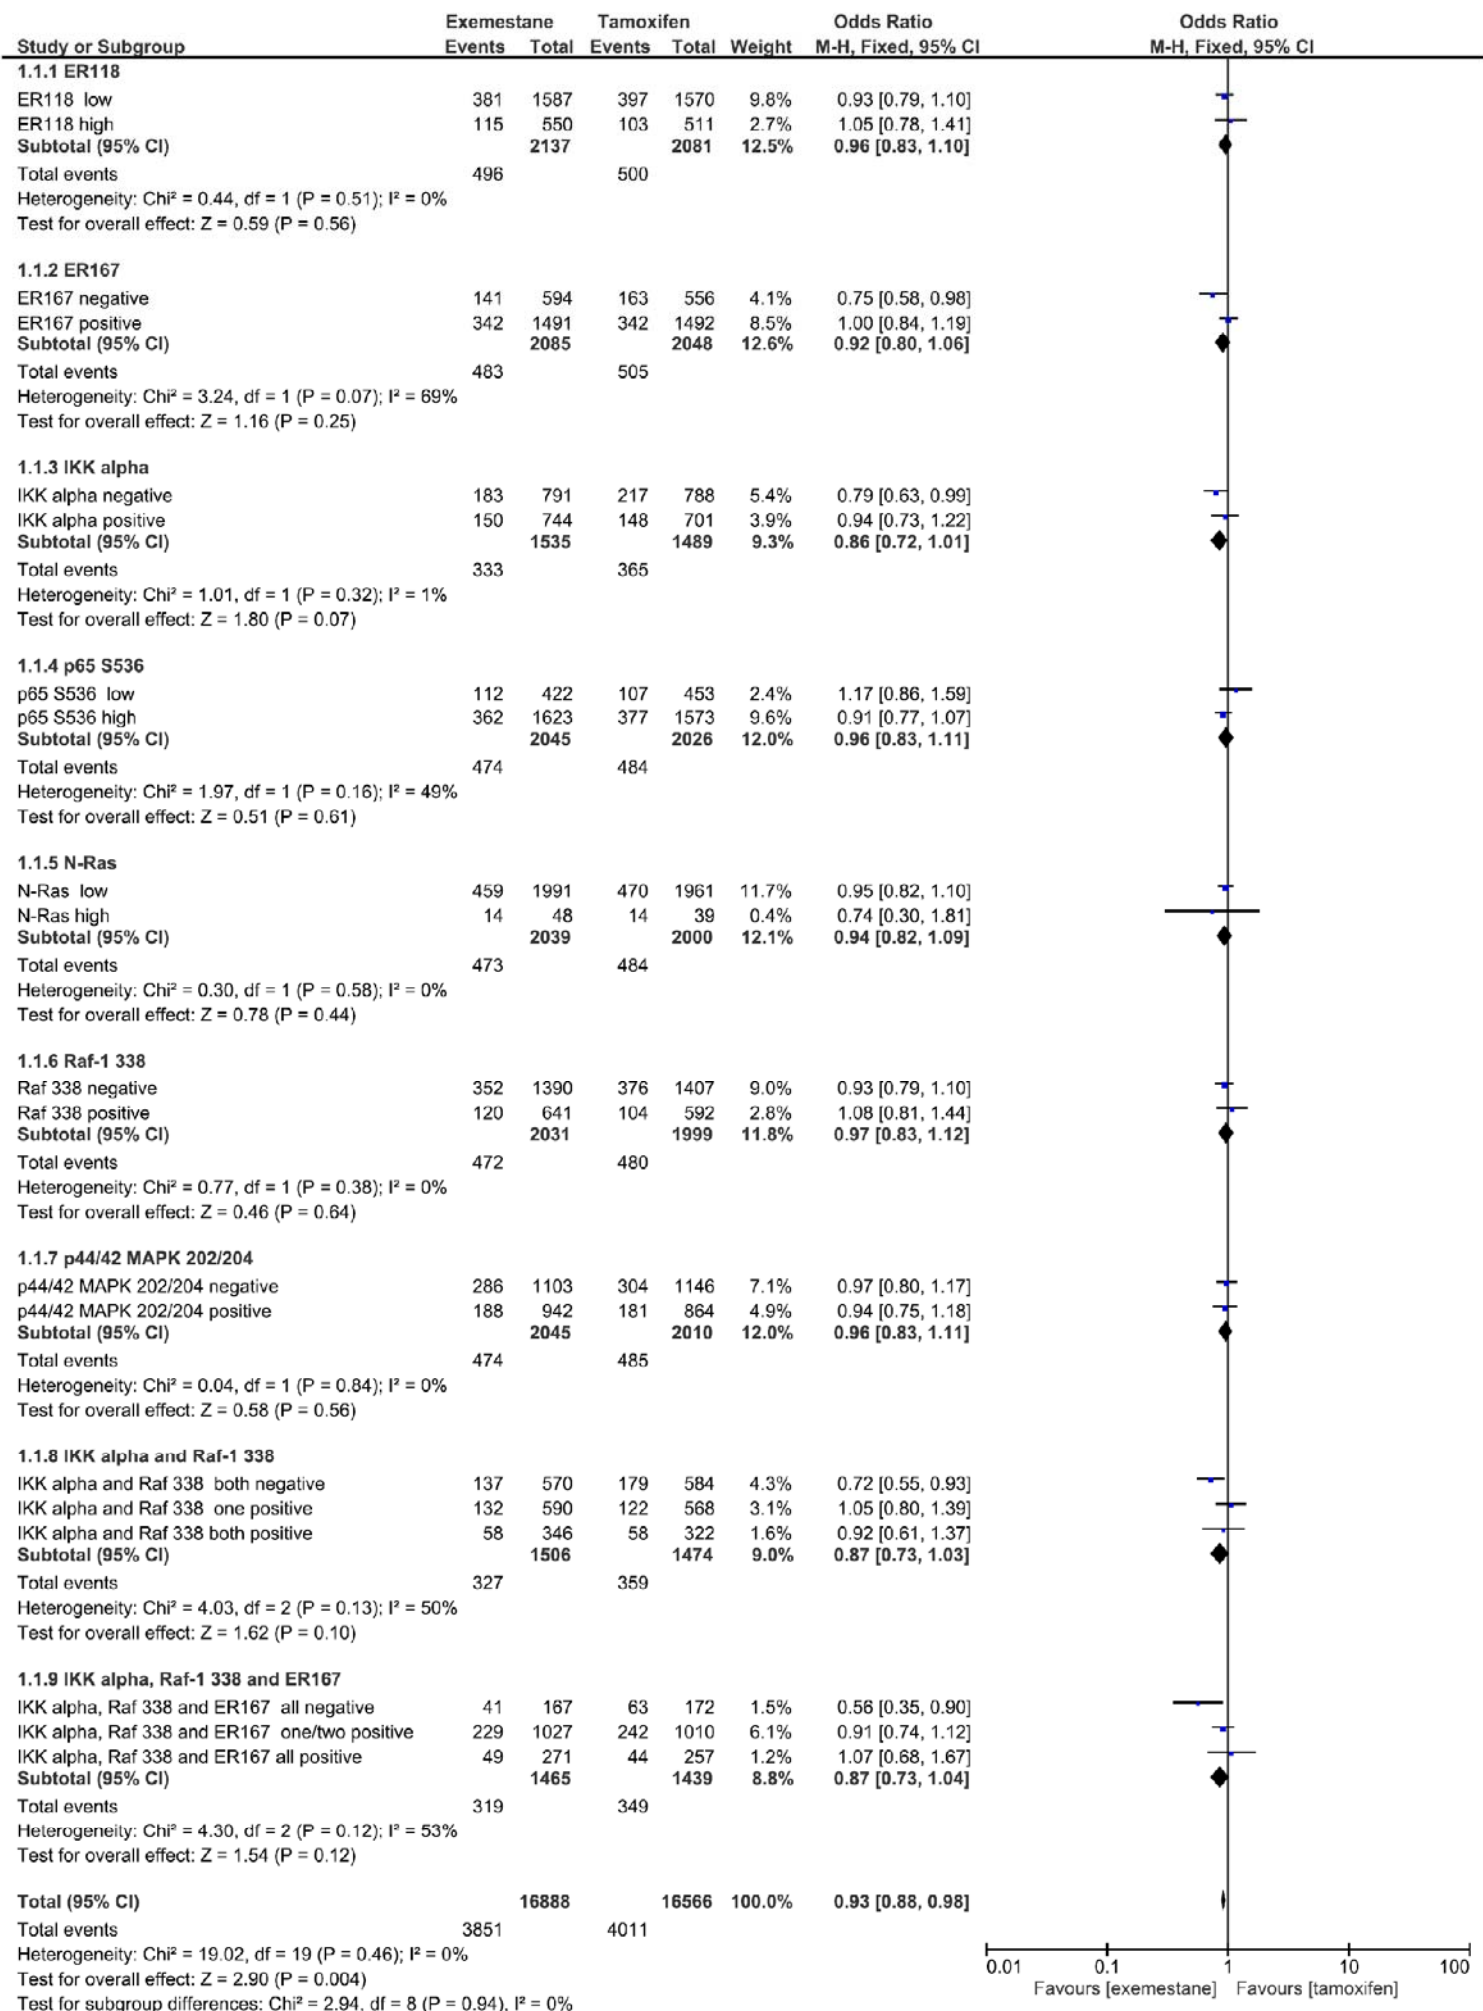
| Study or Subgroup | Exemestane Events | Exemestane Total | Tamoxifen Events | Tamoxifen Total | Weight | Odds Ratio M-H, Fixed, 95% CI | Odds Ratio M-H, Fixed, 95% CI |
|---|---|---|---|---|---|---|---|
| **1.1.1 ER118** | | | | | | | |
| ER118 low | 381 | 1587 | 397 | 1570 | 9.8% | 0.93 [0.79, 1.10] | |
| ER118 high | 115 | 550 | 103 | 511 | 2.7% | 1.05 [0.78, 1.41] | |
| **Subtotal (95% CI)** | | **2137** | | **2081** | **12.5%** | **0.96 [0.83, 1.10]** | |
| Total events | 496 | | 500 | | | | |
| Heterogeneity: Chi² = 0.44, df = 1 (P = 0.51); I² = 0% | | | | | | | |
| Test for overall effect: Z = 0.59 (P = 0.56) | | | | | | | |
| **1.1.2 ER167** | | | | | | | |
| ER167 negative | 141 | 594 | 163 | 556 | 4.1% | 0.75 [0.58, 0.98] | |
| ER167 positive | 342 | 1491 | 342 | 1492 | 8.5% | 1.00 [0.84, 1.19] | |
| **Subtotal (95% CI)** | | **2085** | | **2048** | **12.6%** | **0.92 [0.80, 1.06]** | |
| Total events | 483 | | 505 | | | | |
| Heterogeneity: Chi² = 3.24, df = 1 (P = 0.07); I² = 69% | | | | | | | |
| Test for overall effect: Z = 1.16 (P = 0.25) | | | | | | | |
| **1.1.3 IKK alpha** | | | | | | | |
| IKK alpha negative | 183 | 791 | 217 | 788 | 5.4% | 0.79 [0.63, 0.99] | |
| IKK alpha positive | 150 | 744 | 148 | 701 | 3.9% | 0.94 [0.73, 1.22] | |
| **Subtotal (95% CI)** | | **1535** | | **1489** | **9.3%** | **0.86 [0.72, 1.01]** | |
| Total events | 333 | | 365 | | | | |
| Heterogeneity: Chi² = 1.01, df = 1 (P = 0.32); I² = 1% | | | | | | | |
| Test for overall effect: Z = 1.80 (P = 0.07) | | | | | | | |
| **1.1.4 p65 S536** | | | | | | | |
| p65 S536 low | 112 | 422 | 107 | 453 | 2.4% | 1.17 [0.86, 1.59] | |
| p65 S536 high | 362 | 1623 | 377 | 1573 | 9.6% | 0.91 [0.77, 1.07] | |
| **Subtotal (95% CI)** | | **2045** | | **2026** | **12.0%** | **0.96 [0.83, 1.11]** | |
| Total events | 474 | | 484 | | | | |
| Heterogeneity: Chi² = 1.97, df = 1 (P = 0.16); I² = 49% | | | | | | | |
| Test for overall effect: Z = 0.51 (P = 0.61) | | | | | | | |
| **1.1.5 N-Ras** | | | | | | | |
| N-Ras low | 459 | 1991 | 470 | 1961 | 11.7% | 0.95 [0.82, 1.10] | |
| N-Ras high | 14 | 48 | 14 | 39 | 0.4% | 0.74 [0.30, 1.81] | |
| **Subtotal (95% CI)** | | **2039** | | **2000** | **12.1%** | **0.94 [0.82, 1.09]** | |
| Total events | 473 | | 484 | | | | |
| Heterogeneity: Chi² = 0.30, df = 1 (P = 0.58); I² = 0% | | | | | | | |
| Test for overall effect: Z = 0.78 (P = 0.44) | | | | | | | |
| **1.1.6 Raf-1 338** | | | | | | | |
| Raf 338 negative | 352 | 1390 | 376 | 1407 | 9.0% | 0.93 [0.79, 1.10] | |
| Raf 338 positive | 120 | 641 | 104 | 592 | 2.8% | 1.08 [0.81, 1.44] | |
| **Subtotal (95% CI)** | | **2031** | | **1999** | **11.8%** | **0.97 [0.83, 1.12]** | |
| Total events | 472 | | 480 | | | | |
| Heterogeneity: Chi² = 0.77, df = 1 (P = 0.38); I² = 0% | | | | | | | |
| Test for overall effect: Z = 0.46 (P = 0.64) | | | | | | | |
| **1.1.7 p44/42 MAPK 202/204** | | | | | | | |
| p44/42 MAPK 202/204 negative | 286 | 1103 | 304 | 1146 | 7.1% | 0.97 [0.80, 1.17] | |
| p44/42 MAPK 202/204 positive | 188 | 942 | 181 | 864 | 4.9% | 0.94 [0.75, 1.18] | |
| **Subtotal (95% CI)** | | **2045** | | **2010** | **12.0%** | **0.96 [0.83, 1.11]** | |
| Total events | 474 | | 485 | | | | |
| Heterogeneity: Chi² = 0.04, df = 1 (P = 0.84); I² = 0% | | | | | | | |
| Test for overall effect: Z = 0.58 (P = 0.56) | | | | | | | |
| **1.1.8 IKK alpha and Raf-1 338** | | | | | | | |
| IKK alpha and Raf 338 both negative | 137 | 570 | 179 | 584 | 4.3% | 0.72 [0.55, 0.93] | |
| IKK alpha and Raf 338 one positive | 132 | 590 | 122 | 568 | 3.1% | 1.05 [0.80, 1.39] | |
| IKK alpha and Raf 338 both positive | 58 | 346 | 58 | 322 | 1.6% | 0.92 [0.61, 1.37] | |
| **Subtotal (95% CI)** | | **1506** | | **1474** | **9.0%** | **0.87 [0.73, 1.03]** | |
| Total events | 327 | | 359 | | | | |
| Heterogeneity: Chi² = 4.03, df = 2 (P = 0.13); I² = 50% | | | | | | | |
| Test for overall effect: Z = 1.62 (P = 0.10) | | | | | | | |
| **1.1.9 IKK alpha, Raf-1 338 and ER167** | | | | | | | |
| IKK alpha, Raf 338 and ER167 all negative | 41 | 167 | 63 | 172 | 1.5% | 0.56 [0.35, 0.90] | |
| IKK alpha, Raf 338 and ER167 one/two positive | 229 | 1027 | 242 | 1010 | 6.1% | 0.91 [0.74, 1.12] | |
| IKK alpha, Raf 338 and ER167 all positive | 49 | 271 | 44 | 257 | 1.2% | 1.07 [0.68, 1.67] | |
| **Subtotal (95% CI)** | | **1465** | | **1439** | **8.8%** | **0.87 [0.73, 1.04]** | |
| Total events | 319 | | 349 | | | | |
| Heterogeneity: Chi² = 4.30, df = 2 (P = 0.12); I² = 53% | | | | | | | |
| Test for overall effect: Z = 1.54 (P = 0.12) | | | | | | | |
| **Total (95% CI)** | | **16888** | | **16566** | **100.0%** | **0.93 [0.88, 0.98]** | |
| Total events | 3851 | | 4011 | | | | |
| Heterogeneity: Chi² = 19.02, df = 19 (P = 0.46); I² = 0% | | | | | | | |
| Test for overall effect: Z = 2.90 (P = 0.004) | | | | | | | |
| Test for subgroup differences: Chi² = 2.94, df = 8 (P = 0.94), I² = 0% | | | | | | | |

0.01 0.1 1 10 100
Favours [exemestane] Favours [tamoxifen]